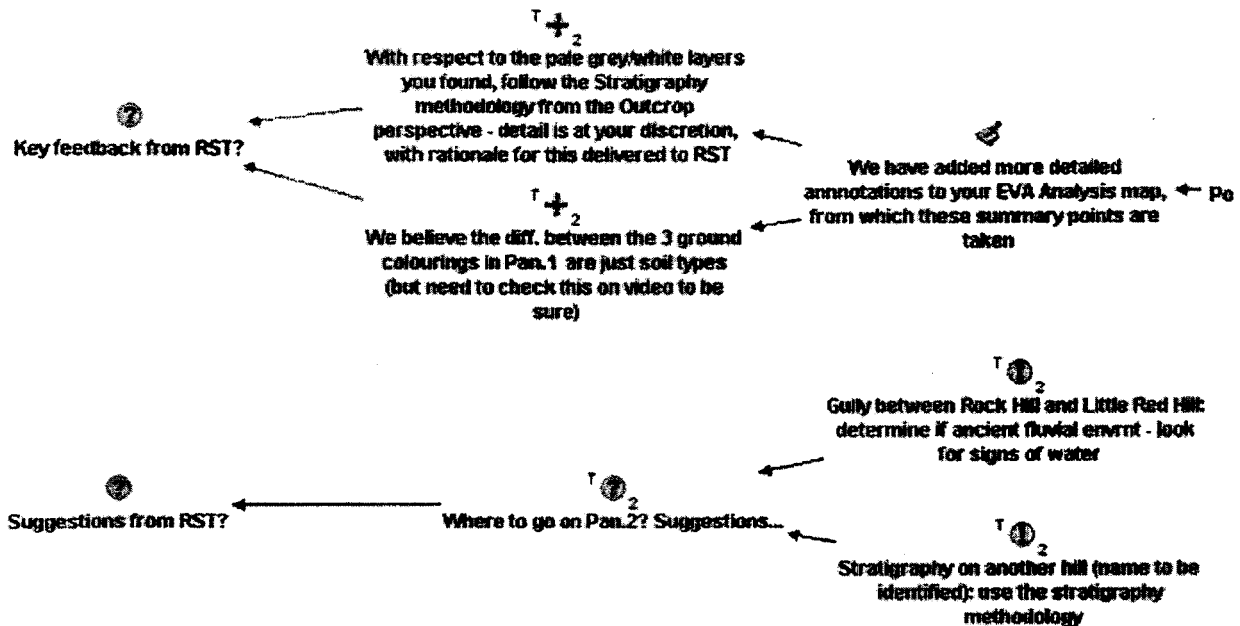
T 2
With respect to the pale grey/white layers you found, follow the Stratigraphy methodology from the Outcrop perspective - detail is at your discretion, with rationale for this delivered to RST

Key feedback from RST?

We have added more detailed annotations to your EVA Analysis map, from which these summary points are taken

Po

T 2
We believe the diff. between the 3 ground colourings in Pan.1 are just soil types (but need to check this on video to be sure)

T 2
Gully between Rock Hill and Little Red Hill: determine if ancient fluvial envrnt - look for signs of water

Suggestions from RST?

T 2
Where to go on Pan.2? Suggestions...

T 2
Stratigraphy on another hill (name to be identified): use the stratigraphy methodology